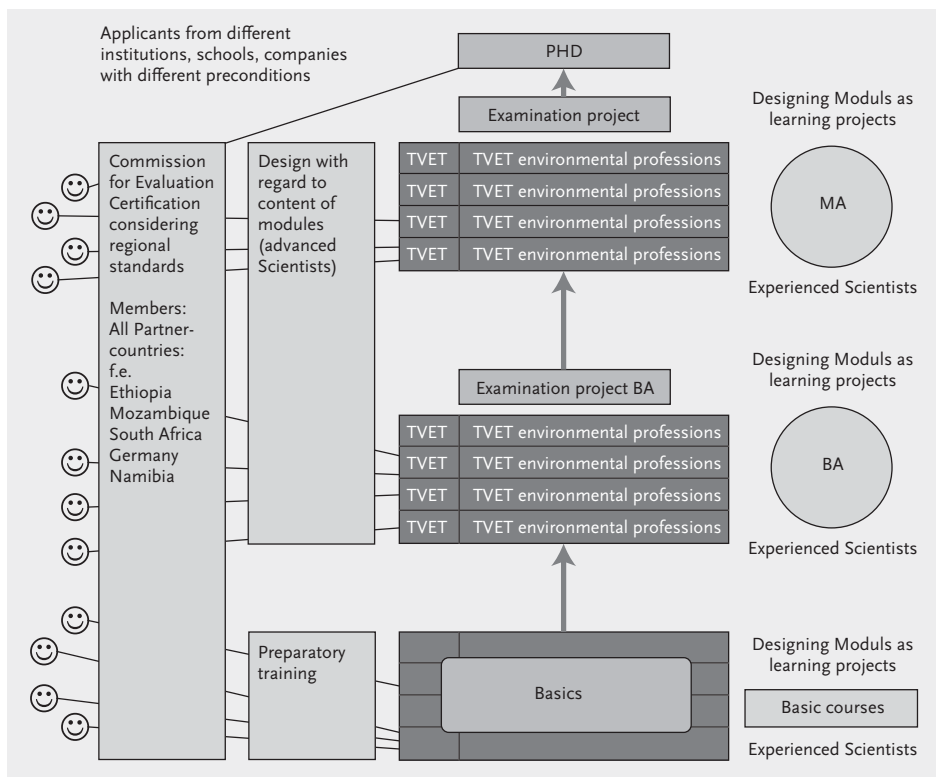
Applicants from different institutions, schools, companies with different preconditions

PHD

Examination project

Designing Moduls as learning projects

Commission for Evaluation Certification considering regional standards

Members: All Partner-countries: f.e. Ethiopia Mozambique South Africa Germany Namibia

Design with regard to content of modules (advanced Scientists)

TVET TVET environmental professions
TVET TVET environmental professions
TVET TVET environmental professions
TVET TVET environmental professions

MA

Experienced Scientists

Designing Moduls as learning projects

Examination project BA

TVET TVET environmental professions
TVET TVET environmental professions
TVET TVET environmental professions
TVET TVET environmental professions

BA

Experienced Scientists

Preparatory training

Basics

Designing Moduls as learning projects

Basic courses

Experienced Scientists